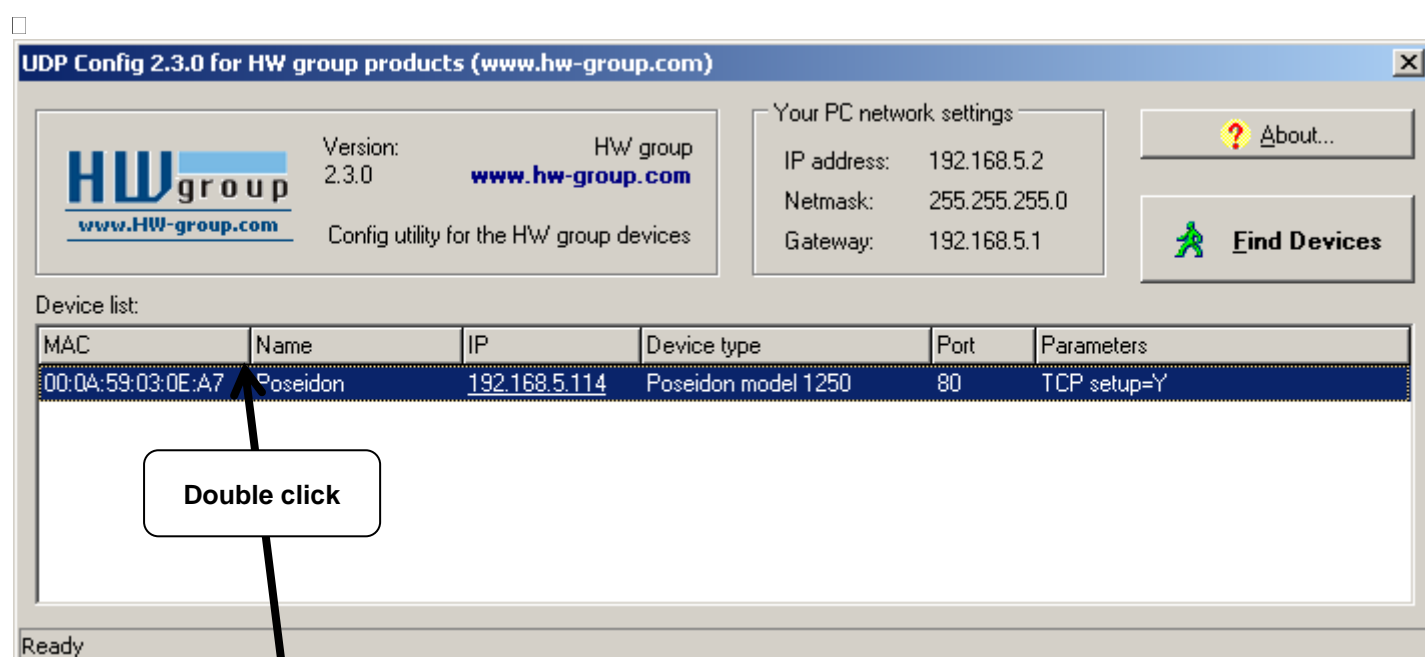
UDP Config 2.3.0 for HW group products (www.hw-group.com)

HW group
www.HW-group.com

Version:
2.3.0

HW group
www.hw-group.com

Config utility for the HW group devices

Your PC network settings
IP address: 192.168.5.2
Netmask: 255.255.255.0
Gateway: 192.168.5.1

About...

Find Devices

Device list:

| MAC | Name | IP | Device type | Port | Parameters |
|---|---|---|---|---|---|
| 00:0A:59:03:0E:A7 | Poseidon | 192.168.5.114 | Poseidon model 1250 | 80 | TCP setup=Y |

Double click

Ready